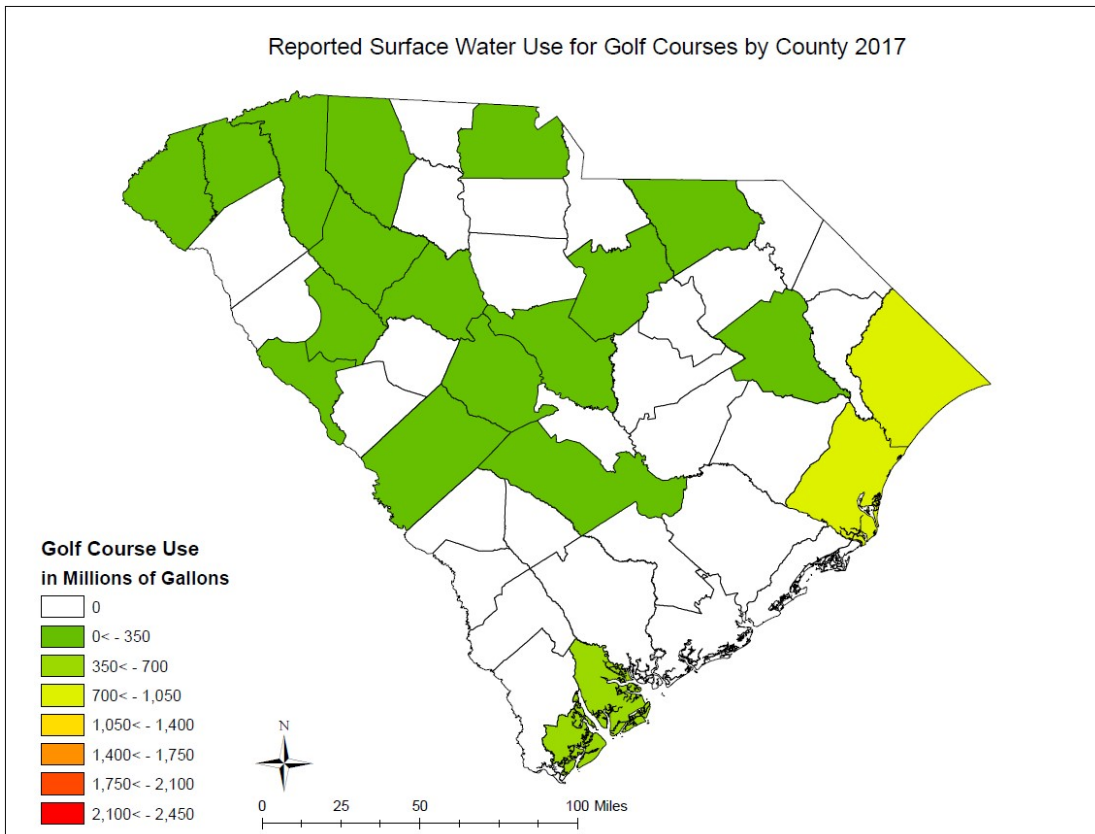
Reported Surface Water Use for Golf Courses by County 2017

Golf Course Use
in Millions of Gallons
0
0< - 350
350< - 700
700< - 1,050
1,050< - 1,400
1,400< - 1,750
1,750< - 2,100
2,100< - 2,450

N

0 25 50 100 Miles